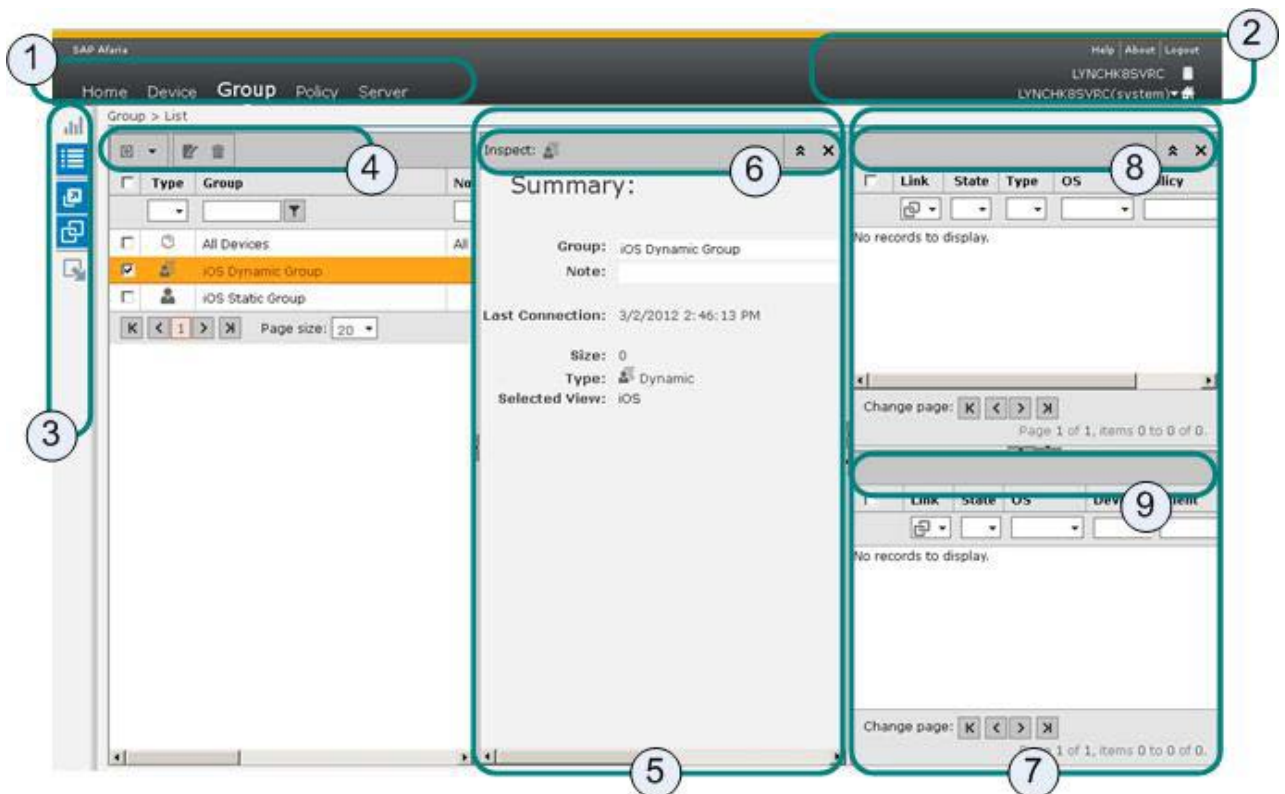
SAP Afaria

Help | About | Logout

LYNCHK8SVRC

LYNCHK8SVRC(system)

Home Device Group Policy Server

1

2

Group > List

4

| Type | Group | No |
|---|---|---|
| | | |
| | All Devices | All |
| | iOS Dynamic Group | |
| | iOS Static Group | |

Page size: 20

3

Inspect:

6

Summary:

Group: iOS Dynamic Group

Note:

Last Connection: 3/2/2012 2:46:13 PM

Size: 0

Type: Dynamic

Selected View: iOS

5

8

| Link | State | Type | OS | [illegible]licy |
|---|---|---|---|---|

No records to display.

Change page:

Page 1 of 1, items 0 to 0 of 0.

9

| Link | State | OS | Dev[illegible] | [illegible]lient |
|---|---|---|---|---|

No records to display.

Change page:

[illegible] 1 of 1, items 0 to 0 of 0.

7